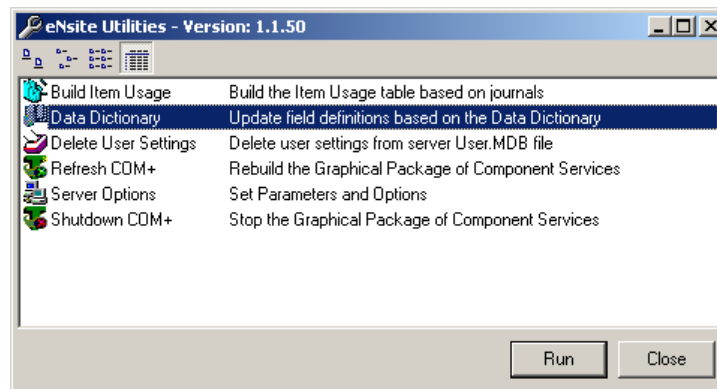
eNsite Utilities - Version: 1.1.50

| | |
|---|---|
| Build Item Usage | Build the Item Usage table based on journals |
| Data Dictionary | Update field definitions based on the Data Dictionary |
| Delete User Settings | Delete user settings from server User.MDB file |
| Refresh COM+ | Rebuild the Graphical Package of Component Services |
| Server Options | Set Parameters and Options |
| Shutdown COM+ | Stop the Graphical Package of Component Services |

Run
Close